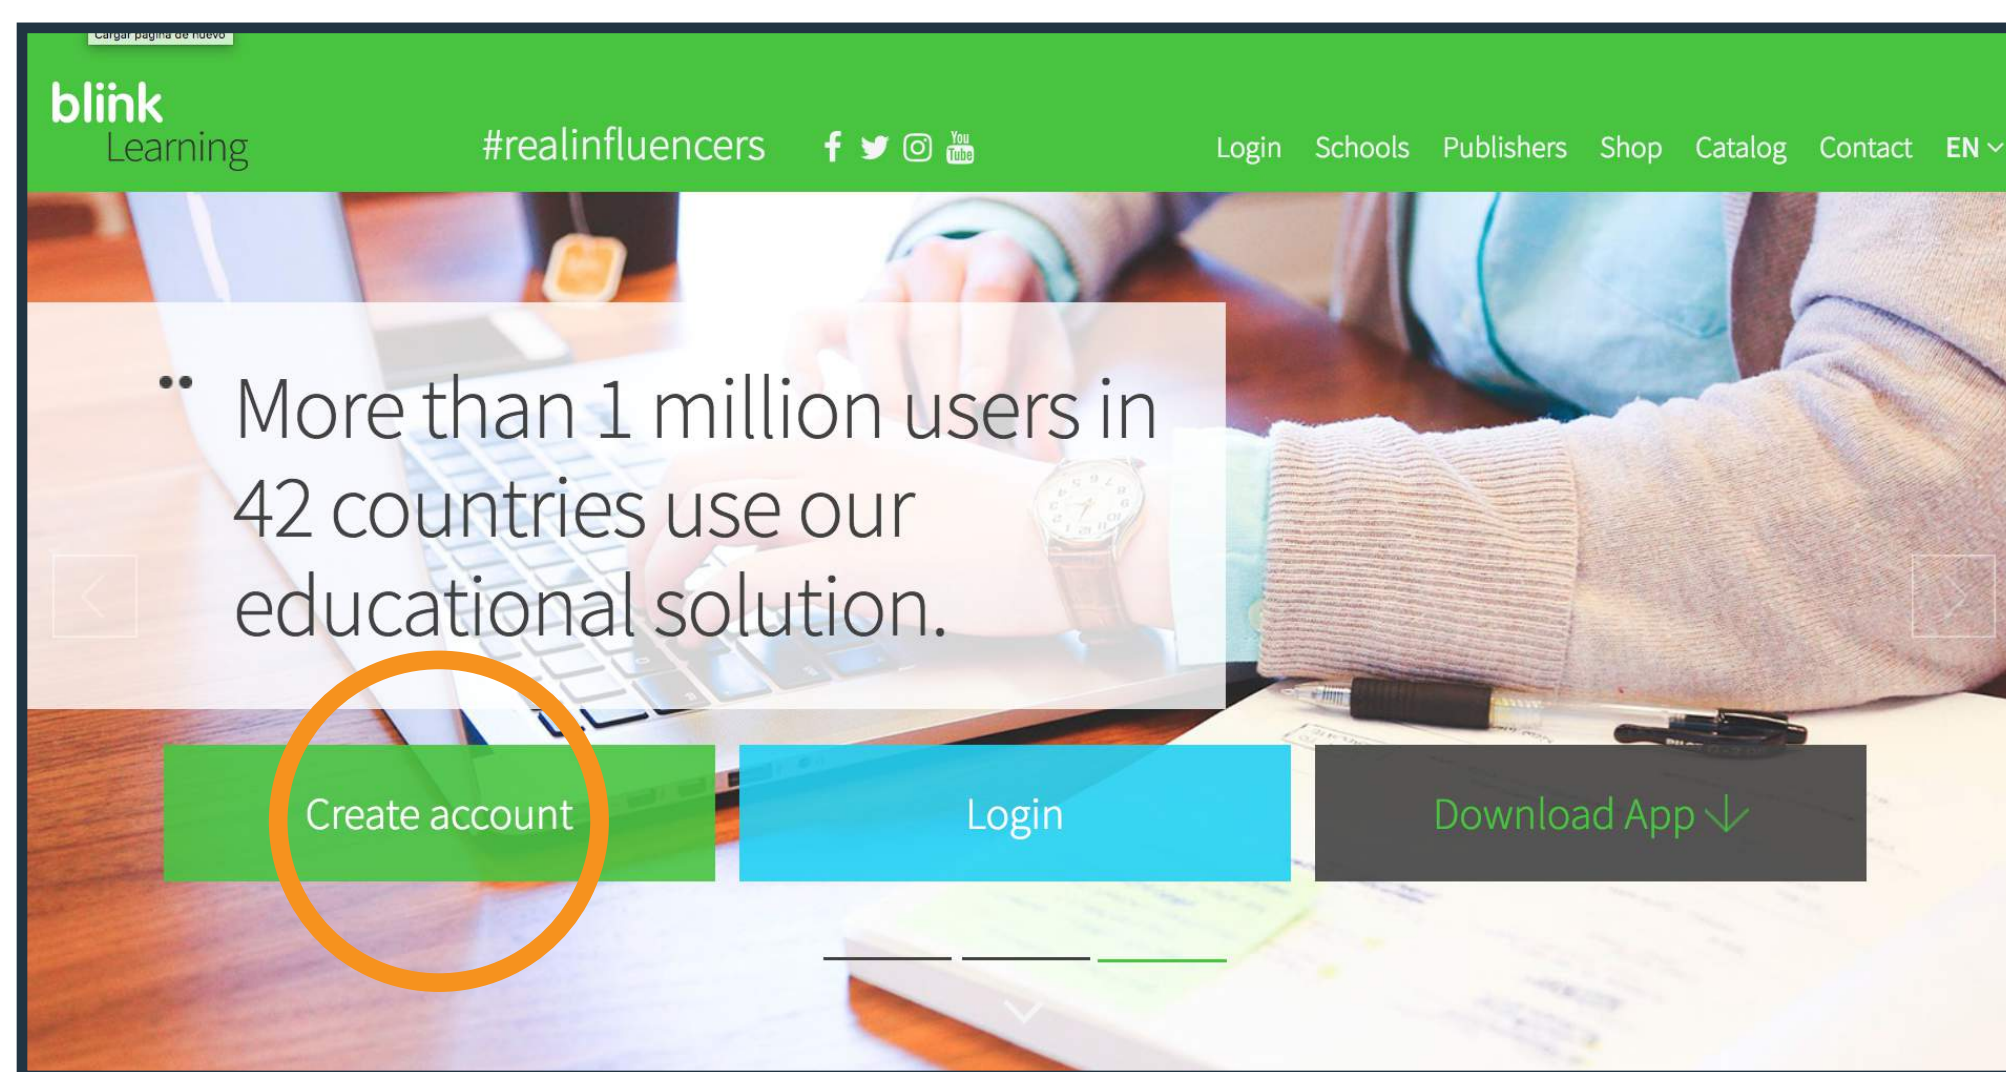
Cargar página de nuevo

blink
Learning

#realinfluencers

Login Schools Publishers Shop Catalog Contact EN

More than 1 million users in 42 countries use our educational solution.

Create account

Login

Download App